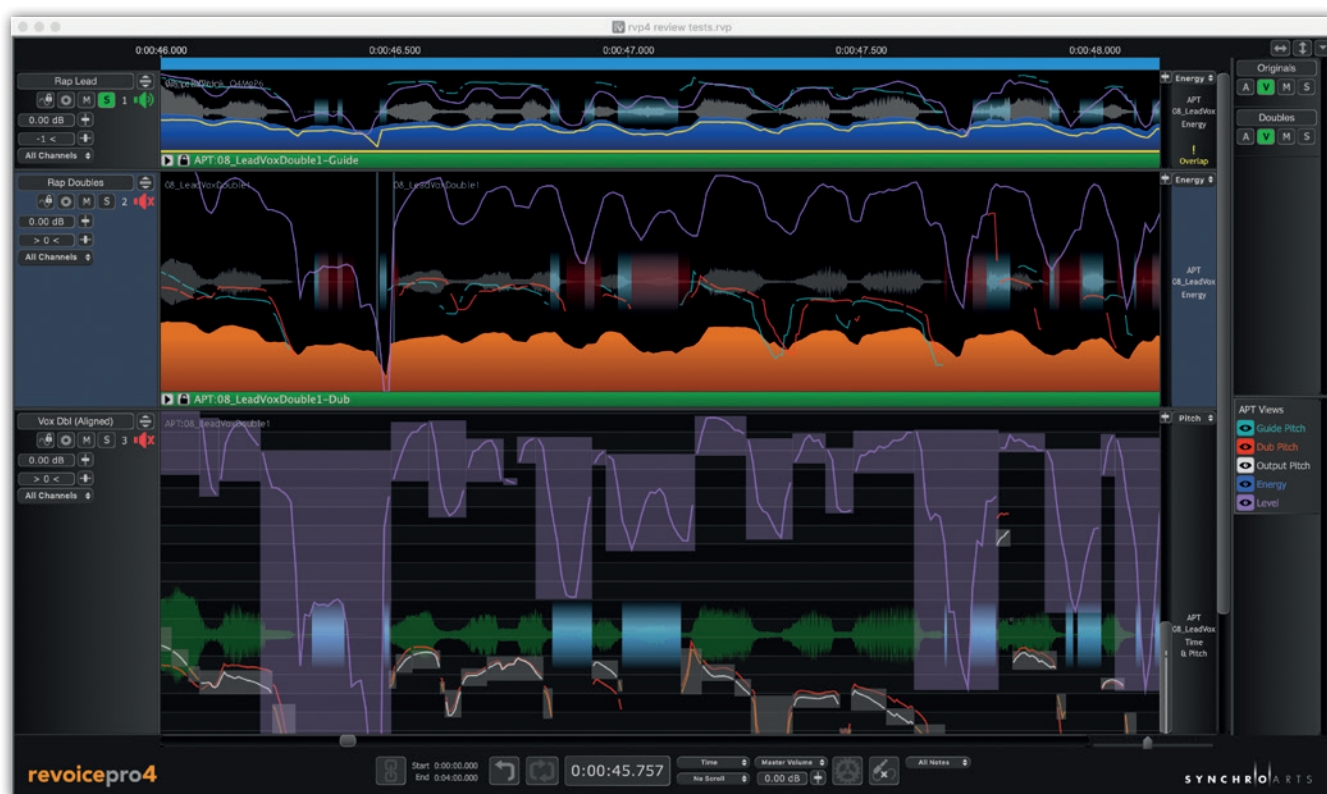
rvp4 review tests.rvp

0:00:46.000
0:00:46.500
0:00:47.000
0:00:47.500
0:00:48.000

Rap Lead
M S 1
0.00 dB
-1 <
All Channels

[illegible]

APT:08_LeadVoxDouble1-Guide

Energy
APT
08_LeadVox
Energy
!
Overlap

Originals
A V M S
Doubles
A V M S

Rap Doubles
M S 2
0.00 dB
> 0 <
All Channels

08_LeadVoxDouble1
08_LeadVoxDouble1

APT:08_LeadVoxDouble1-Dub

Energy
APT
08_LeadVox
Energy

Vox Dbl (Aligned)
M S 3
0.00 dB
> 0 <
All Channels

APT:08_LeadVoxDouble1

Pitch
APT
08_LeadVox
Time
& Pitch

APT Views
Guide Pitch
Dub Pitch
Output Pitch
Energy
Level

revoicepro4
Start 0:00:00.000
End 0:04:00.000
0:00:45.757
Time
No Scroll
Master Volume
0.00 dB
All Notes
SYNCHRO ARTS